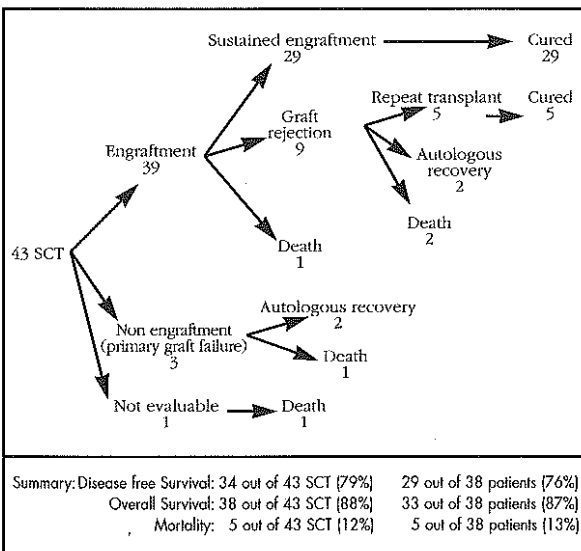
Sustained engraftment
29

Cured
29

Engraftment
39

Graft rejection
9

Repeat transplant
5

Cured
5

Autologous recovery
2

Death
2

Death
1

43 SCT

Non engraftment (primary graft failure)
3

Autologous recovery
2

Death
1

Not evaluable
1

Death
1

Summary: Disease free Survival: 34 out of 43 SCT (79%) 29 out of 38 patients (76%)
Overall Survival: 38 out of 43 SCT (88%) 33 out of 38 patients (87%)
Mortality: 5 out of 43 SCT (12%) 5 out of 38 patients (13%)